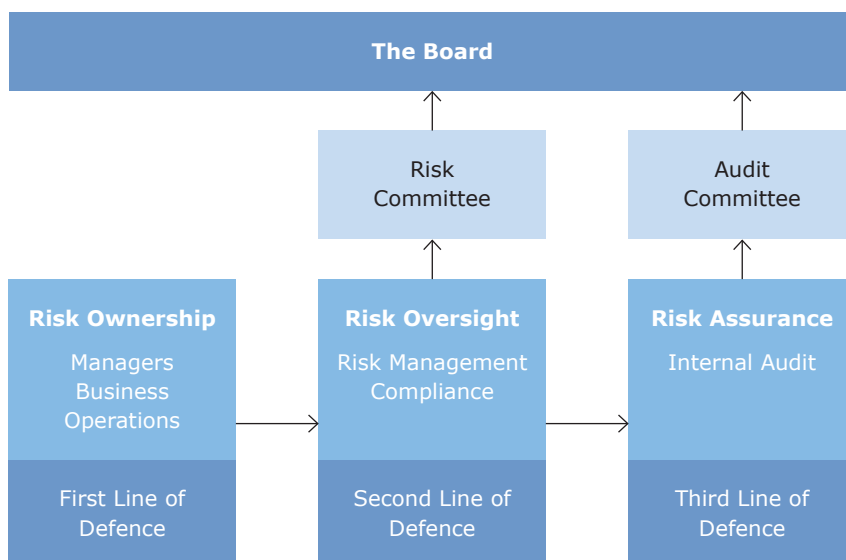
The Board

Risk Committee

Audit Committee

Risk Ownership
Managers
Business
Operations

First Line of Defence

Risk Oversight
Risk Management
Compliance

Second Line of Defence

Risk Assurance
Internal Audit

Third Line of Defence